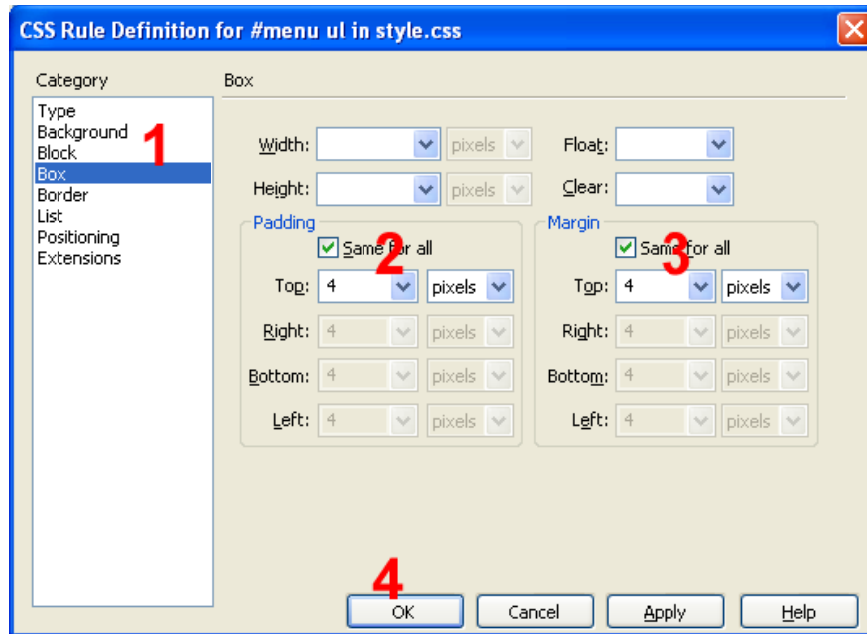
CSS Rule Definition for #menu ul in style.css

Category

Type
Background
Block
Box
Border
List
Positioning
Extensions

1

Box

Width: pixels

Height: pixels

Float:

Clear:

Padding

Same for all

2

Top: 4 pixels

Right: 4 pixels

Bottom: 4 pixels

Left: 4 pixels

Margin

Same for all

3

Top: 4 pixels

Right: 4 pixels

Bottom: 4 pixels

Left: 4 pixels

4

OK Cancel Apply Help